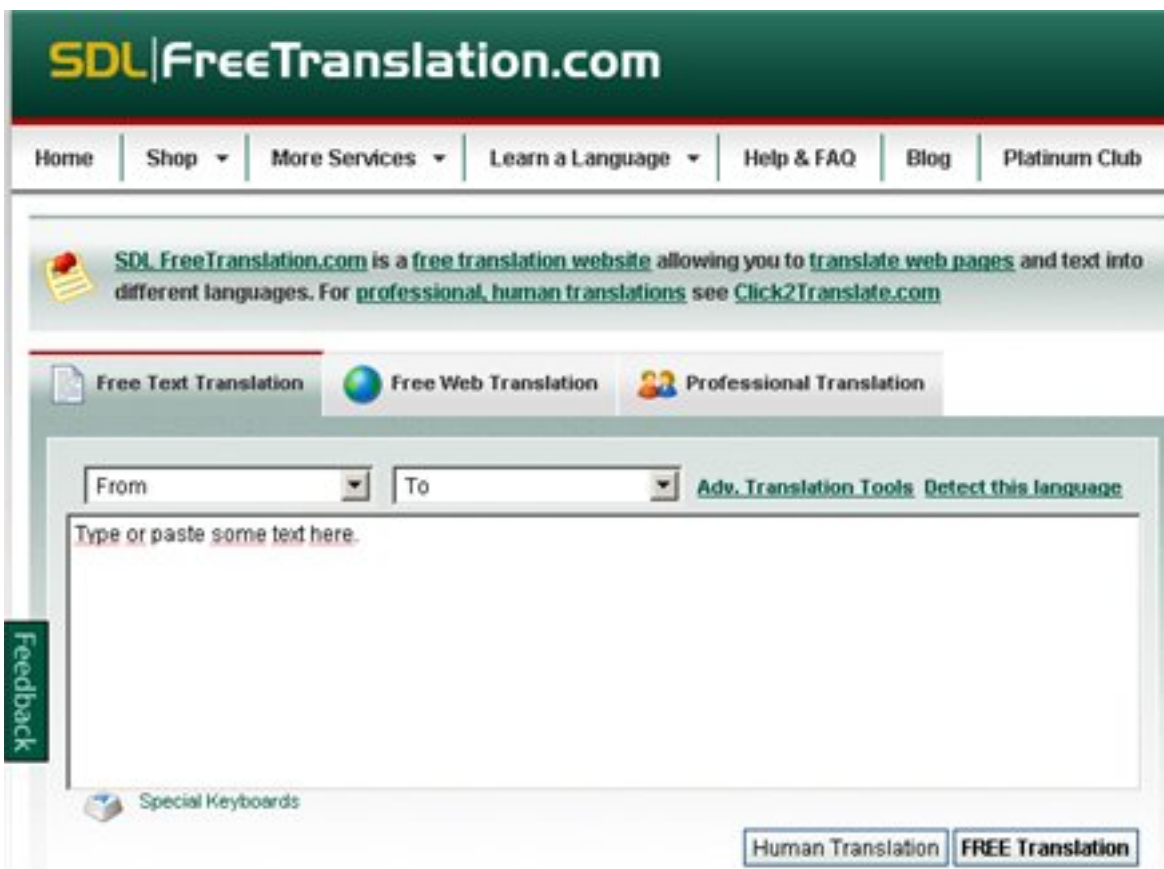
SDL|FreeTranslation.com

Home | Shop | More Services | Learn a Language | Help & FAQ | Blog | Platinum Club

SDL FreeTranslation.com is a free translation website allowing you to translate web pages and text into different languages. For professional, human translations see Click2Translate.com

Free Text Translation
Free Web Translation
Professional Translation

From
To
Adv. Translation Tools
Detect this language

Type or paste some text here.

Feedback

Special Keyboards

Human Translation
FREE Translation